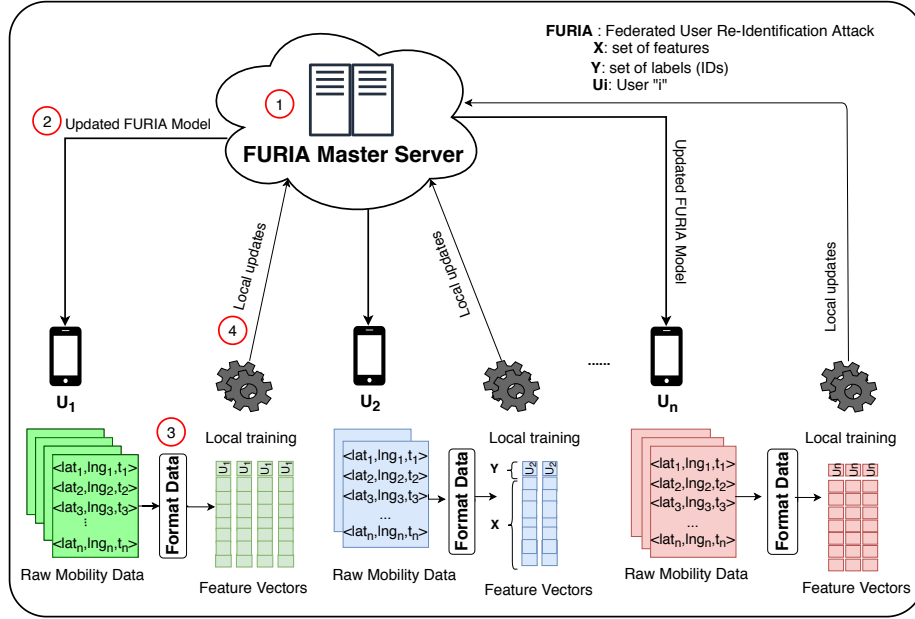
**FURIA** : Federated User Re-Identification Attack
**X**: set of features
**Y**: set of labels (IDs)
**Ui**: User "i"

1

FURIA Master Server

2 Updated FURIA Model

Updated FURIA Model

Local updates

Local updates

Local updates

4

$U_1$

$U_2$

......

$U_n$

3

Local training

Local training

Local training

$<lat_1,lng_1,t_1>$
$<lat_2,lng_2,t_2>$
$<lat_3,lng_3,t_3>$
⋮
$<lat_n,lng_n,t_n>$

Format Data

$U_1$ $U_1$ $U_1$ $U_1$

Raw Mobility Data

Feature Vectors

$<lat_1,lng_1,t_1>$
$<lat_2,lng_2,t_2>$
$<lat_3,lng_3,t_3>$
...
$<lat_n,lng_n,t_n>$

Format Data

Y

X

$U_2$ $U_2$

Raw Mobility Data

Feature Vectors

$<lat_1,lng_1,t_1>$
$<lat_2,lng_2,t_2>$
$<lat_3,lng_3,t_3>$
...
$<lat_n,lng_n,t_n>$

Format Data

$U_n$ $U_n$ $U_n$

Raw Mobility Data

Feature Vectors